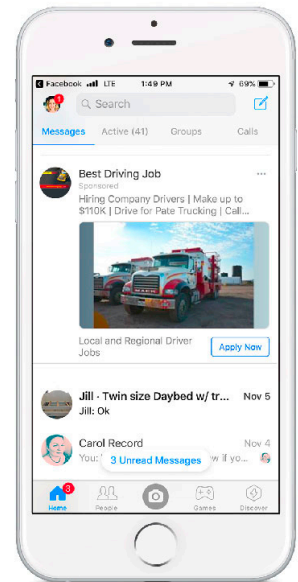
◂ Facebook LTE 1:49 PM 69%

1

Search

Messages Active (41) Groups Calls

Best Driving Job

Sponsored

Hiring Company Drivers | Make up to $110K | Drive for Pate Trucking | Call...

Local and Regional Driver Jobs

Apply Now

Jill · Twin size Daybed w/ tr... Nov 5

Jill: Ok

Carol Record Nov 4

You: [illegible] w if yo...

3 Unread Messages

3

Home People Games Discover